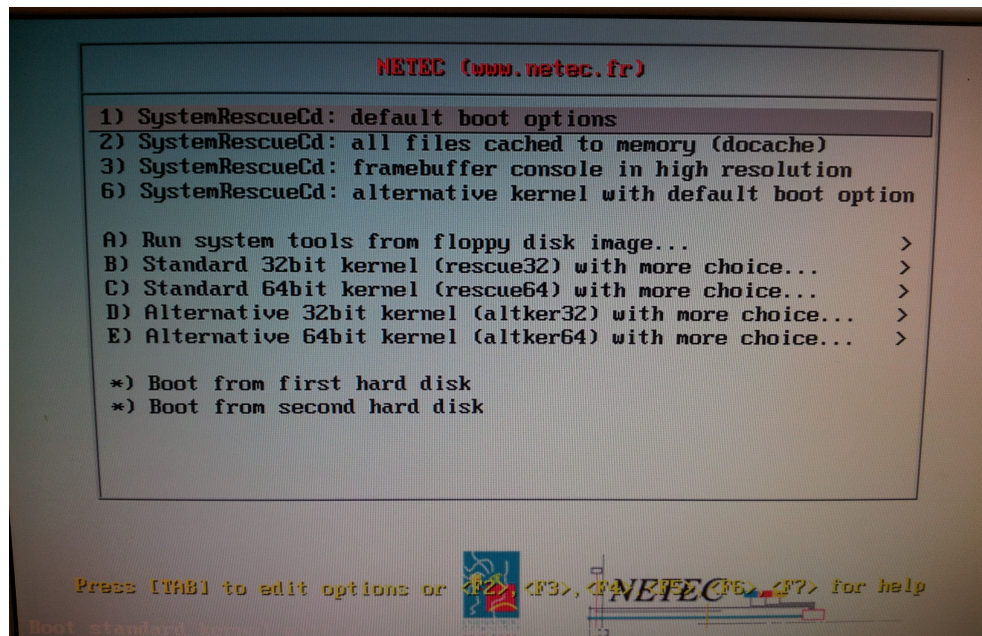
NETEC (www.netec.fr)

1) SystemRescueCd: default boot options
2) SystemRescueCd: all files cached to memory (docache)
3) SystemRescueCd: framebuffer console in high resolution
6) SystemRescueCd: alternative kernel with default boot option

A) Run system tools from floppy disk image... >
B) Standard 32bit kernel (rescue32) with more choice... >
C) Standard 64bit kernel (rescue64) with more choice... >
D) Alternative 32bit kernel (altker32) with more choice... >
E) Alternative 64bit kernel (altker64) with more choice... >

*) Boot from first hard disk
*) Boot from second hard disk

Press [TAB] to edit options or <F2>, <F3>, <F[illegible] <F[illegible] <F6>, <F7> for help

NETEC

Boot standard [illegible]